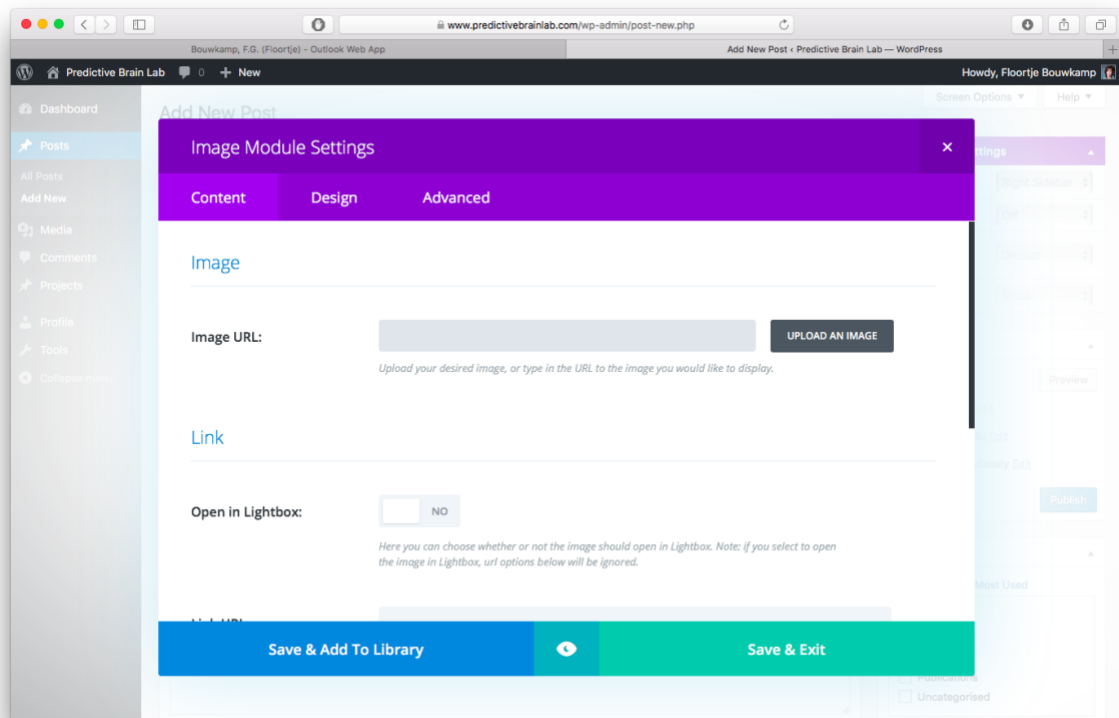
www.predictivebrainlab.com/wp-admin/post-new.php

Bouwkamp, F.G. (Floortje) - Outlook Web App

Add New Post ‹ Predictive Brain Lab — WordPress

Predictive Brain Lab 0 + New

Howdy, Floortje Bouwkamp

Dashboard

Posts

All Posts

Add New

Media

Comments

Projects

Profile

Tools

Collapse menu

Add New Post

Screen Options ▼

Help ▼

Image Module Settings

×

Content

Design

Advanced

Image

Image URL:

UPLOAD AN IMAGE

Upload your desired image, or type in the URL to the image you would like to display.

Link

Open in Lightbox:

NO

Here you can choose whether or not the image should open in Lightbox. Note: if you select to open the image in Lightbox, url options below will be ignored.

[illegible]

Save & Add To Library

Save & Exit

Preview

Publish

Most Used

Publications

Uncategorised